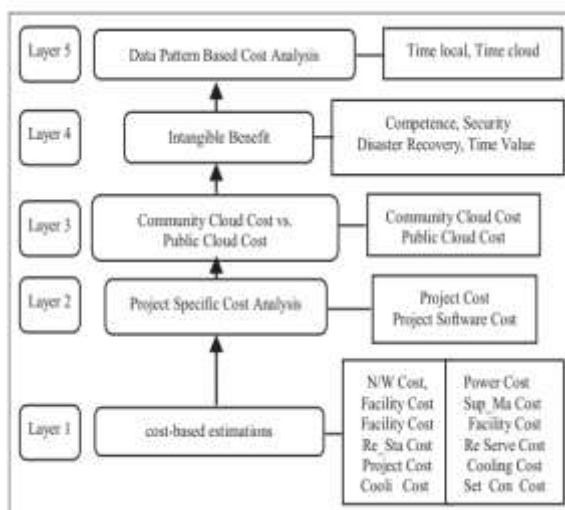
Layer 5

Data Pattern Based Cost Analysis

Time local, Time cloud

Layer 4

Intangible Benefit

Competence, Security
Disaster Recovery, Time Value

Layer 3

Community Cloud Cost vs. Public Cloud Cost

Community Cloud Cost
Public Cloud Cost

Layer 2

Project Specific Cost Analysis

Project Cost
Project Software Cost

Layer 1

cost-based estimations

N/W Cost,
Facility Cost
Facility Cost
Re_Sta Cost
Project Cost
Cooli Cost

Power Cost
Sup_Ma Cost
Facility Cost
Re Serve Cost
Cooling Cost
Set Con Cost